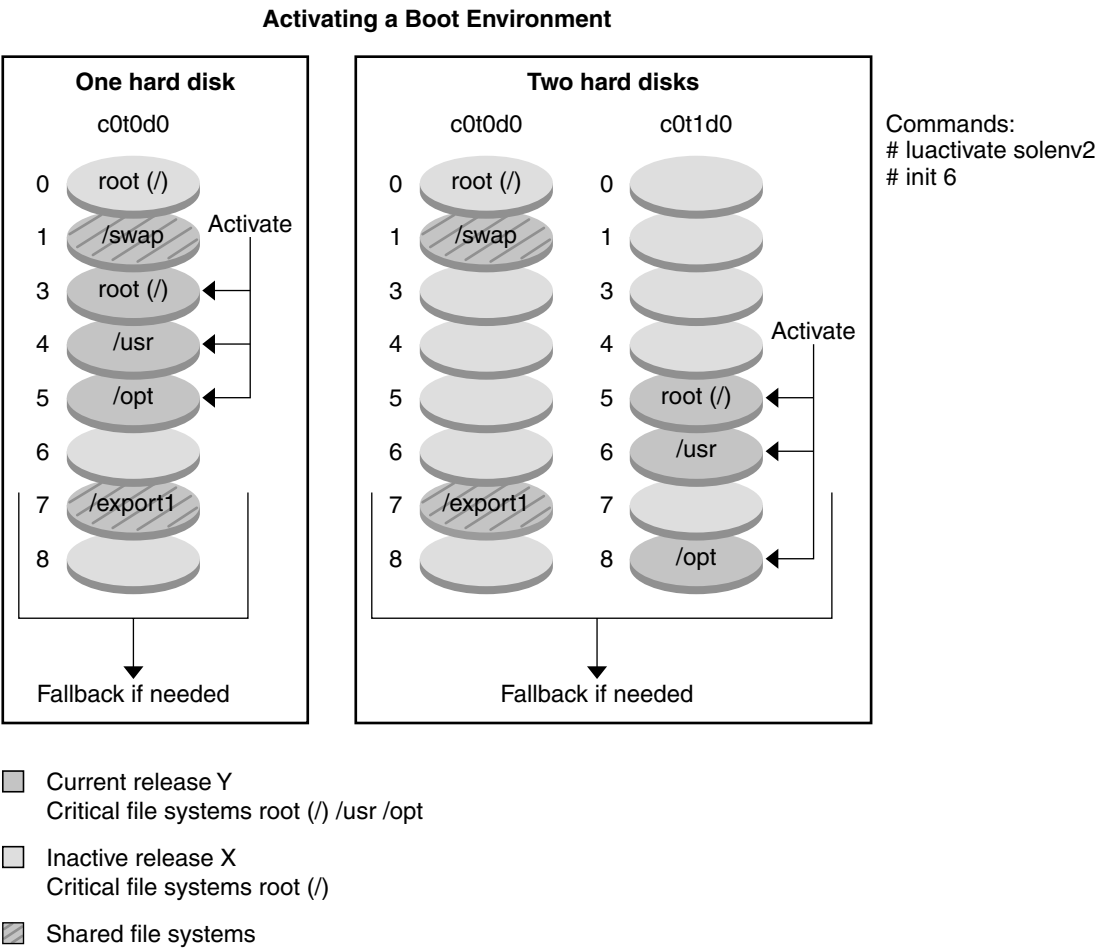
Activating a Boot Environment

One hard disk

c0t0d0

0 root (/)
1 /swap
3 root (/)
4 /usr
5 /opt
6
7 /export1
8

Activate

Fallback if needed

Two hard disks

c0t0d0

0 root (/)
1 /swap
3
4
5
6
7 /export1
8

c0t1d0

0
1
3
4
5 root (/)
6 /usr
7
8 /opt

Activate

Fallback if needed

Commands:
# luactivate solenv2
# init 6

Current release Y
Critical file systems root (/) /usr /opt

Inactive release X
Critical file systems root (/)

Shared file systems